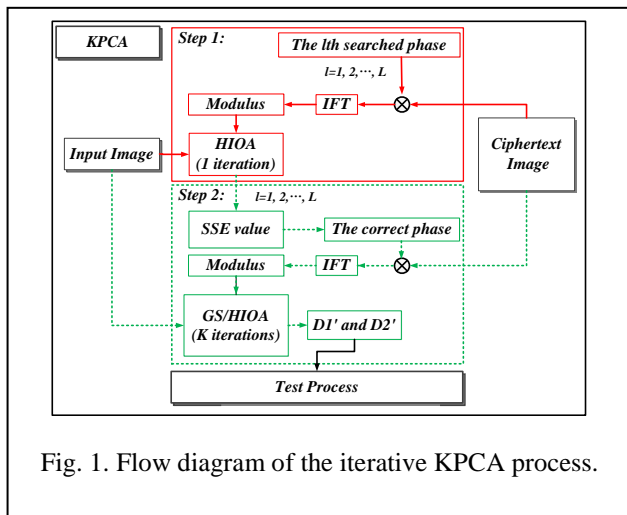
KPCA

Step 1:

The lth searched phase

$l=1, 2, \cdots, L$

Modulus

IFT

$\otimes$

Input Image

HIOA (1 iteration)

Ciphertext Image

Step 2:

$l=1, 2, \cdots, L$

SSE value

The correct phase

Modulus

IFT

$\otimes$

GS/HIOA (K iterations)

D1′ and D2′

Test Process

Fig. 1. Flow diagram of the iterative KPCA process.